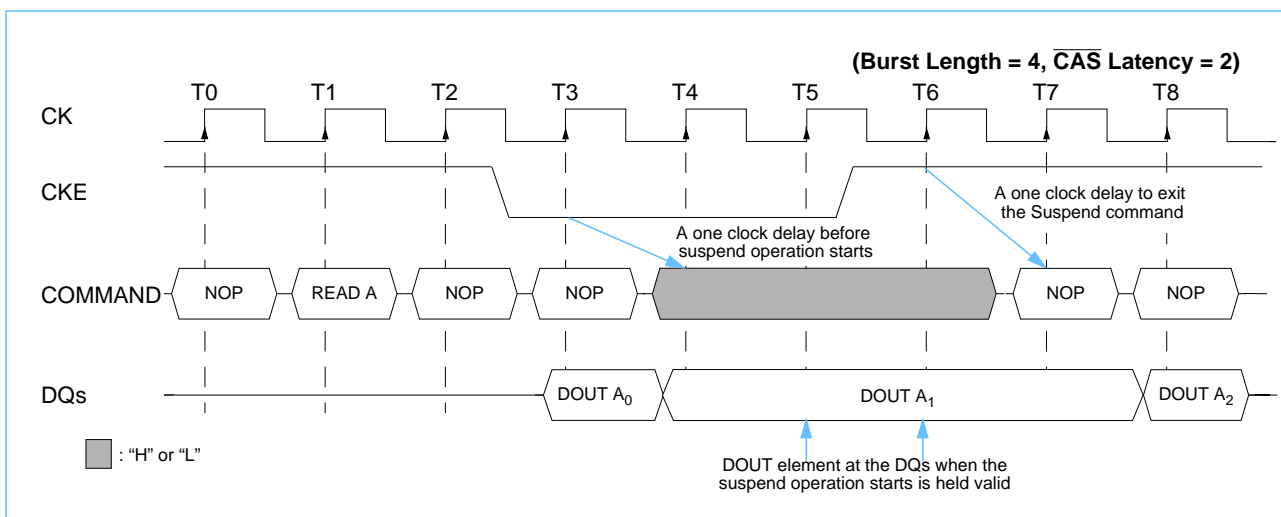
(Burst Length = 4, $\overline{CAS}$ Latency = 2)

T0 T1 T2 T3 T4 T5 T6 T7 T8

CK

CKE

A one clock delay to exit the Suspend command

A one clock delay before suspend operation starts

COMMAND NOP READ A NOP NOP NOP NOP

DQs DOUT $A_0$ DOUT $A_1$ DOUT $A_2$

: "H" or "L"

DOUT element at the DQs when the suspend operation starts is held valid